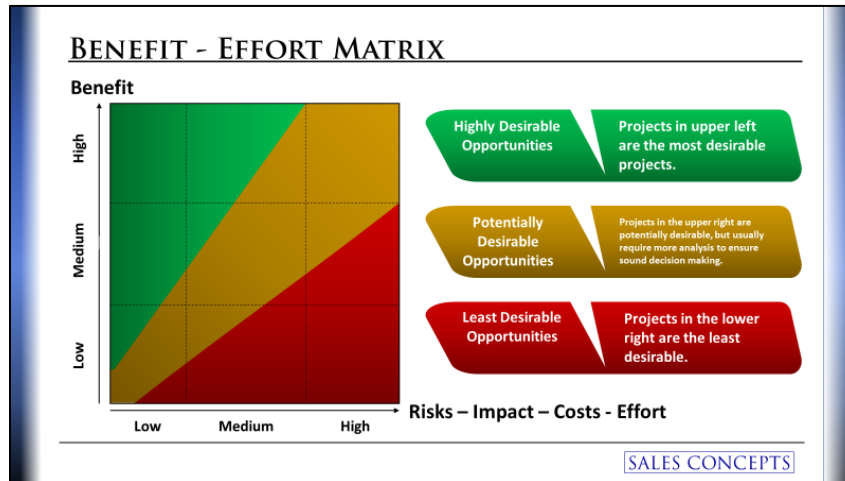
Benefit - Effort Matrix

Benefit

High

Medium

Low

Low Medium High

Risks – Impact – Costs - Effort

Highly Desirable Opportunities

Projects in upper left are the most desirable projects.

Potentially Desirable Opportunities

Projects in the upper right are potentially desirable, but usually require more analysis to ensure sound decision making.

Least Desirable Opportunities

Projects in the lower right are the least desirable.

SALES CONCEPTS